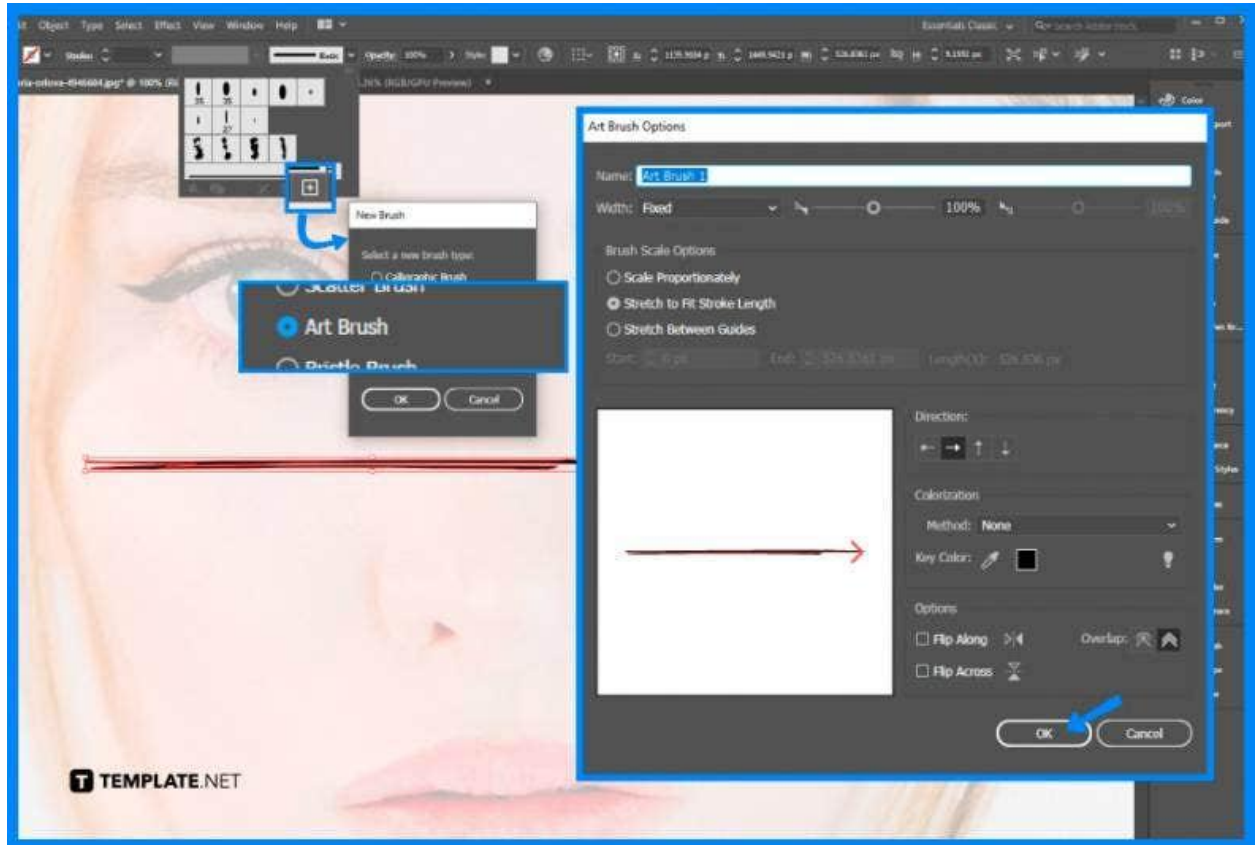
it Object Type Select Effect View Window Help

Essentials Classic

Stroke: Basic Opacity: 100% Style:

New Brush

Select a new brush type:

Calligraphic Brush

Scatter Brush

Art Brush

Bristle Brush

OK Cancel

Art Brush Options

Name: Art Brush 1

Width: Fixed 100%

Brush Scale Options

Scale Proportionately

Stretch to Fit Stroke Length

Stretch Between Guides

Direction:

Colorization

Method: None

Key Color:

Options

Flip Along

Overlap:

Flip Across

OK Cancel

Color

TEMPLATE.NET